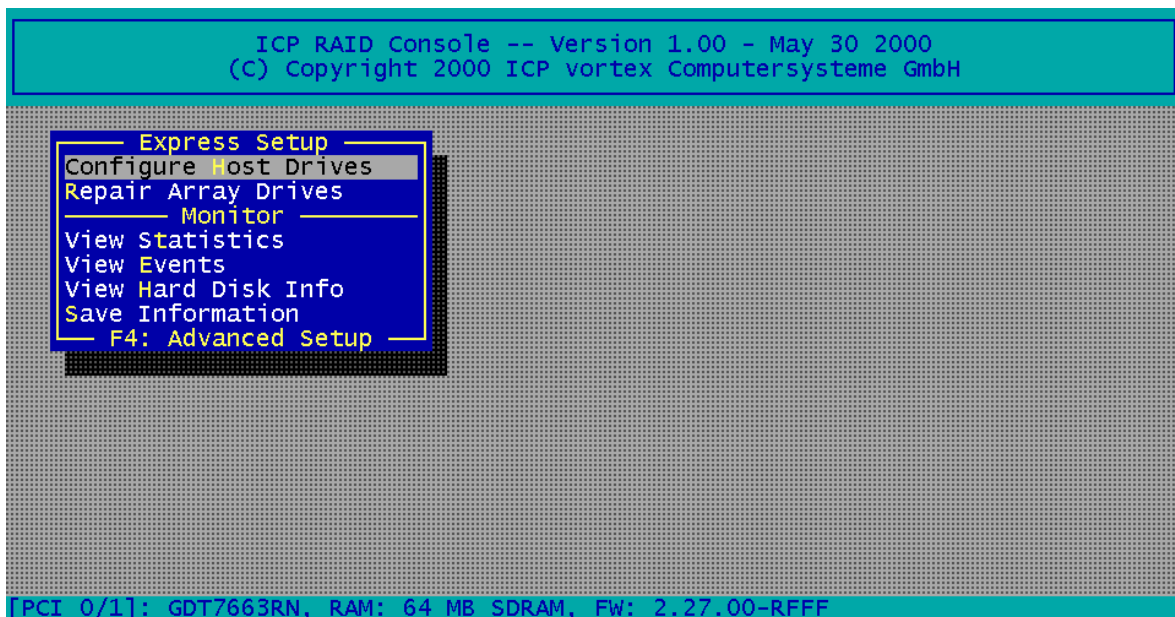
ICP RAID Console -- Version 1.00 - May 30 2000
(C) Copyright 2000 ICP vortex Computersysteme GmbH

Express Setup
Configure Host Drives
Repair Array Drives
Monitor
View Statistics
View Events
View Hard Disk Info
Save Information
F4: Advanced Setup

[PCI 0/1]: GDT7663RN, RAM: 64 MB SDRAM, FW: 2.27.00-RFFF